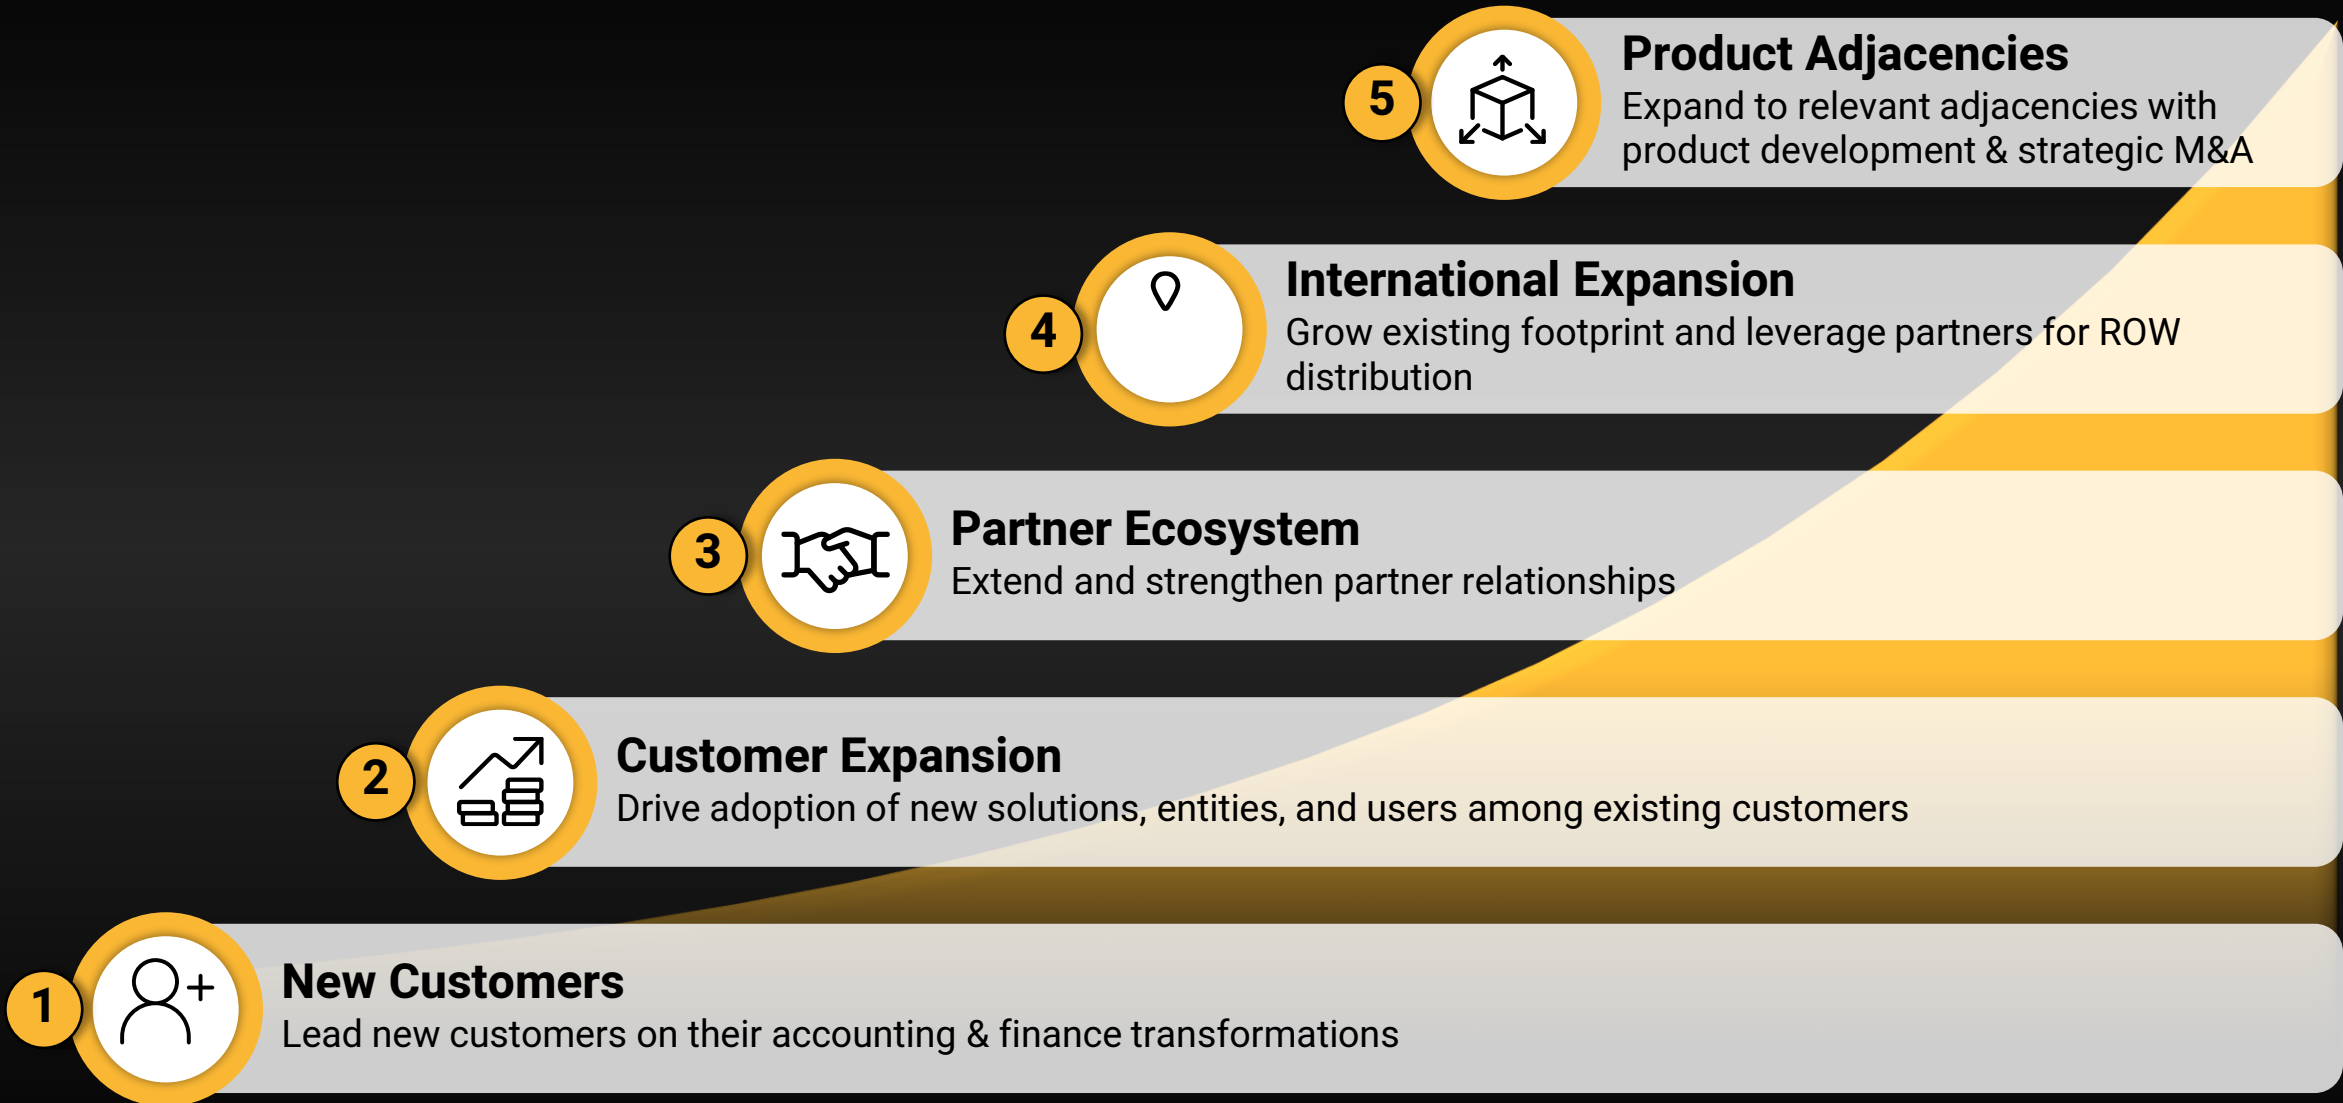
5
Product Adjacencies
Expand to relevant adjacencies with product development & strategic M&A

4
International Expansion
Grow existing footprint and leverage partners for ROW distribution

3
Partner Ecosystem
Extend and strengthen partner relationships

2
Customer Expansion
Drive adoption of new solutions, entities, and users among existing customers

1
New Customers
Lead new customers on their accounting & finance transformations